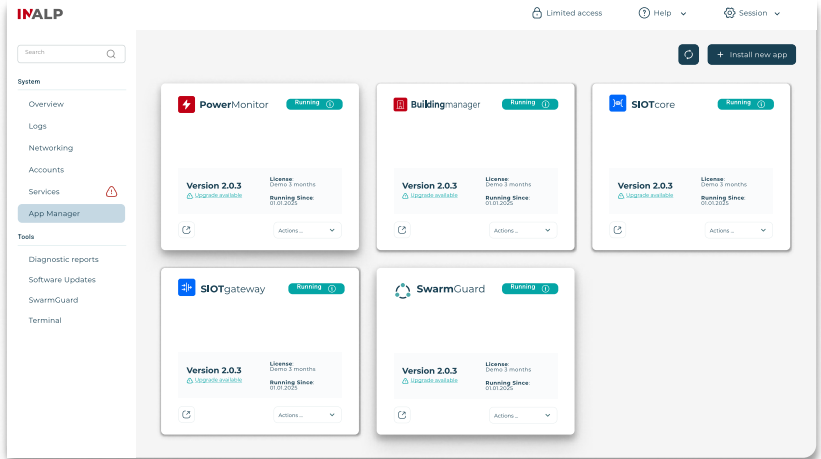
INALP

Limited access

Help

Session

Search

System

Overview

Logs

Networking

Accounts

Services

App Manager

Tools

Diagnostic reports

Software Updates

SwarmGuard

Terminal

Install new app

PowerMonitor

Running

Version 2.0.3

Upgrade available

License: Demo 3 months

Running Since: 01.01.2025

Actions ...

Buildingmanager

Running

Version 2.0.3

Upgrade available

License: Demo 3 months

Running Since: 01.01.2025

Actions ...

SIOTcore

Running

Version 2.0.3

Upgrade available

License: Demo 3 months

Running Since: 01.01.2025

Actions ...

SIOTgateway

Running

Version 2.0.3

Upgrade available

License: Demo 3 months

Running Since: 01.01.2025

Actions ...

SwarmGuard

Running

Version 2.0.3

Upgrade available

License: Demo 3 months

Running Since: 01.01.2025

Actions ...